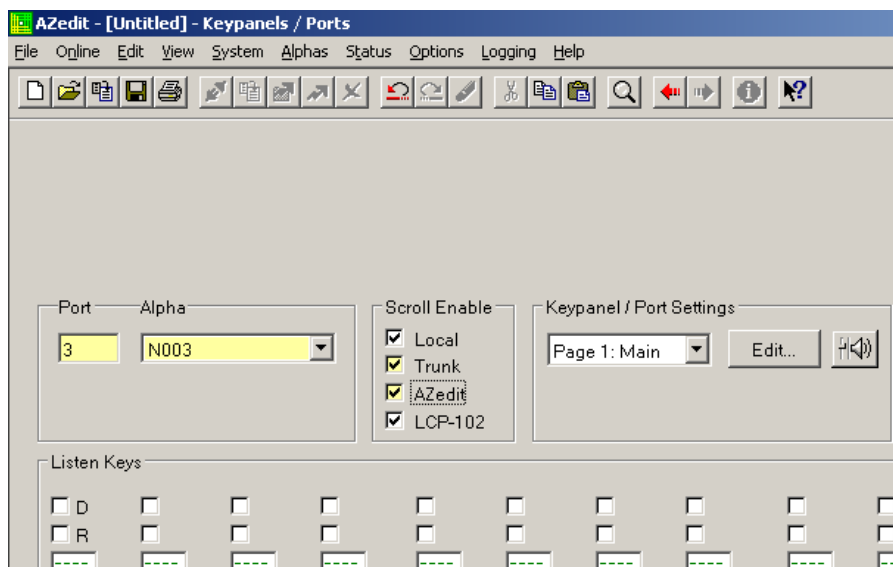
AZedit - [Untitled] - Keypanels / Ports

File Online Edit View System Alphas Status Options Logging Help

Port
3

Alpha
N003

Scroll Enable
☑ Local
☑ Trunk
☑ AZedit
☑ LCP-102

Keypanel / Port Settings
Page 1: Main
Edit...

Listen Keys
☐ D
☐ R
----